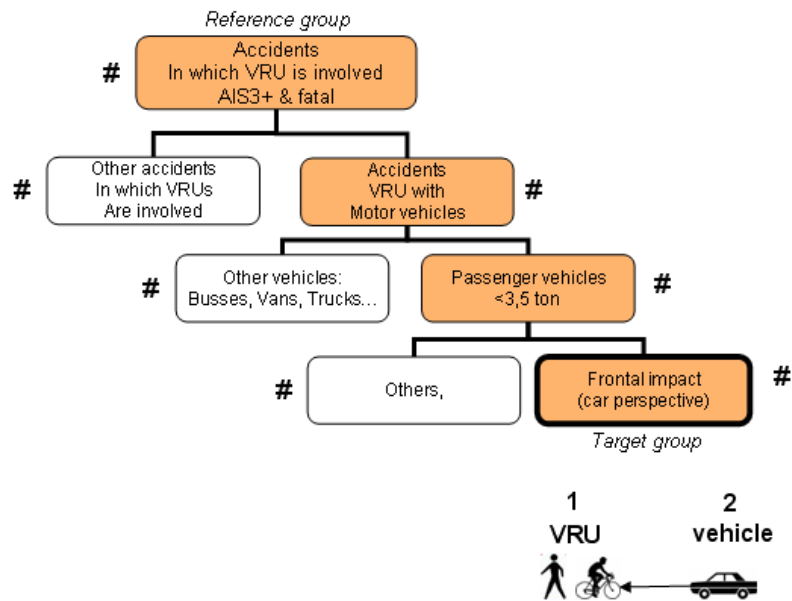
Reference group

Accidents
In which VRU is involved
AIS3+ & fatal

#

Other accidents
In which VRUs
Are involved

#

Accidents
VRU with
Motor vehicles

#

Other vehicles:
Busses, Vans, Trucks…

#

Passenger vehicles
<3,5 ton

#

Others,

#

Frontal impact
(car perspective)

#

Target group

1
VRU

2
vehicle